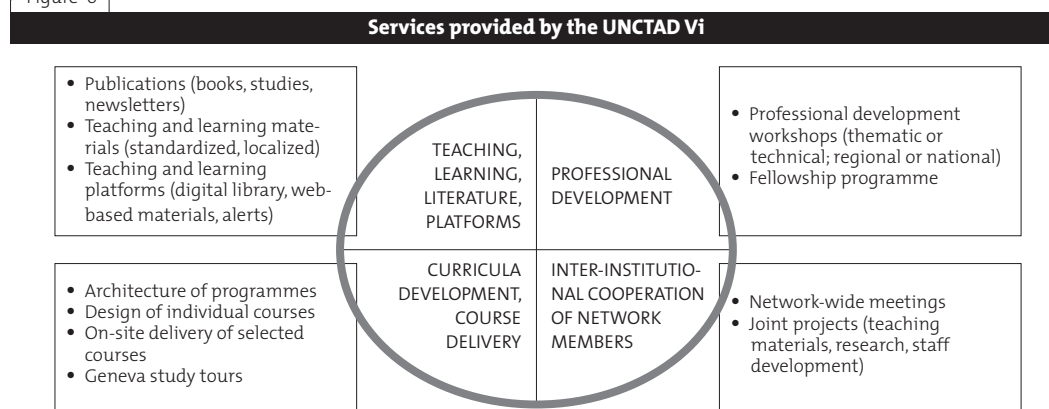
Figure 6

Services provided by the UNCTAD Vi

- Publications (books, studies, newsletters)
- Teaching and learning materials (standardized, localized)
- Teaching and learning platforms (digital library, web-based materials, alerts)

TEACHING, LEARNING, LITERATURE, PLATFORMS

PROFESSIONAL DEVELOPMENT

- Professional development workshops (thematic or technical; regional or national)
- Fellowship programme

- Architecture of programmes
- Design of individual courses
- On-site delivery of selected courses
- Geneva study tours

CURRICULA DEVELOPMENT, COURSE DELIVERY

INTER-INSTITUTIONAL COOPERATION OF NETWORK MEMBERS

- Network-wide meetings
- Joint projects (teaching materials, research, staff development)